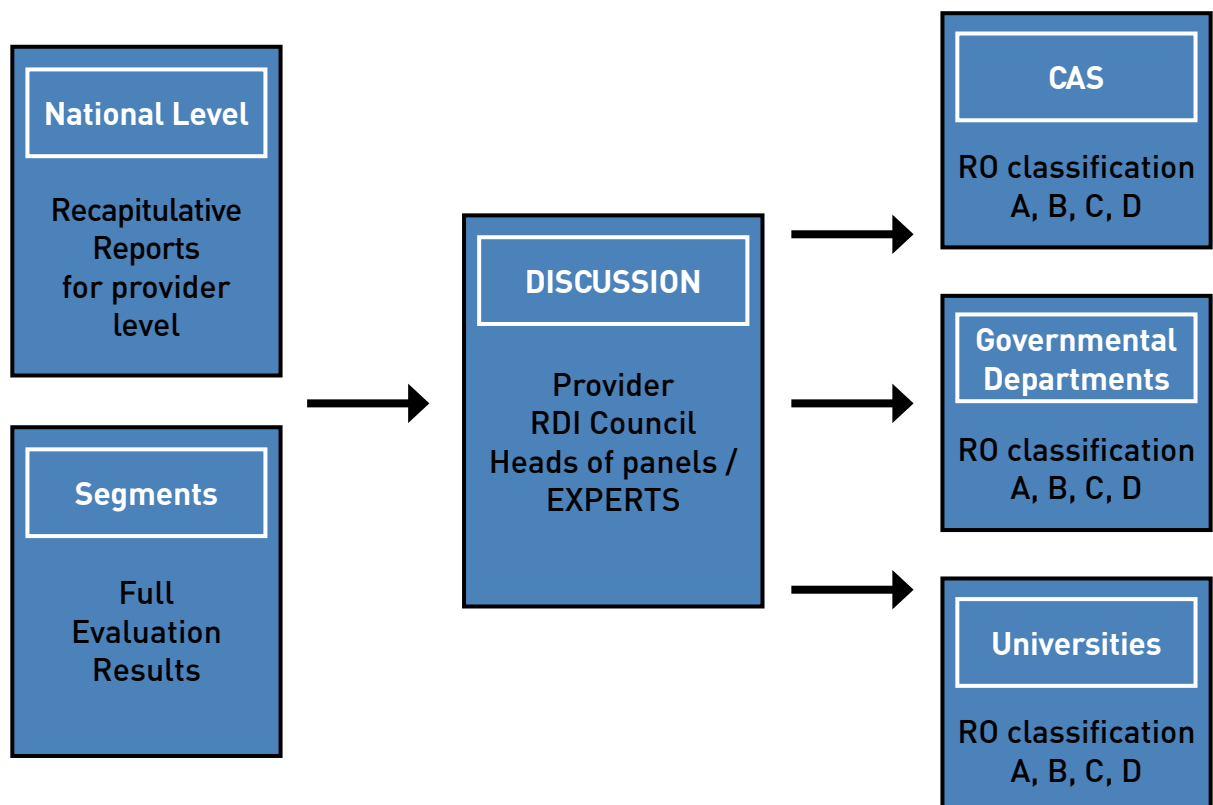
National Level

Recapitulative Reports for provider level

Segments

Full Evaluation Results

DISCUSSION

Provider
RDI Council
Heads of panels / EXPERTS

CAS

RO classification
A, B, C, D

Governmental Departments

RO classification
A, B, C, D

Universities

RO classification
A, B, C, D